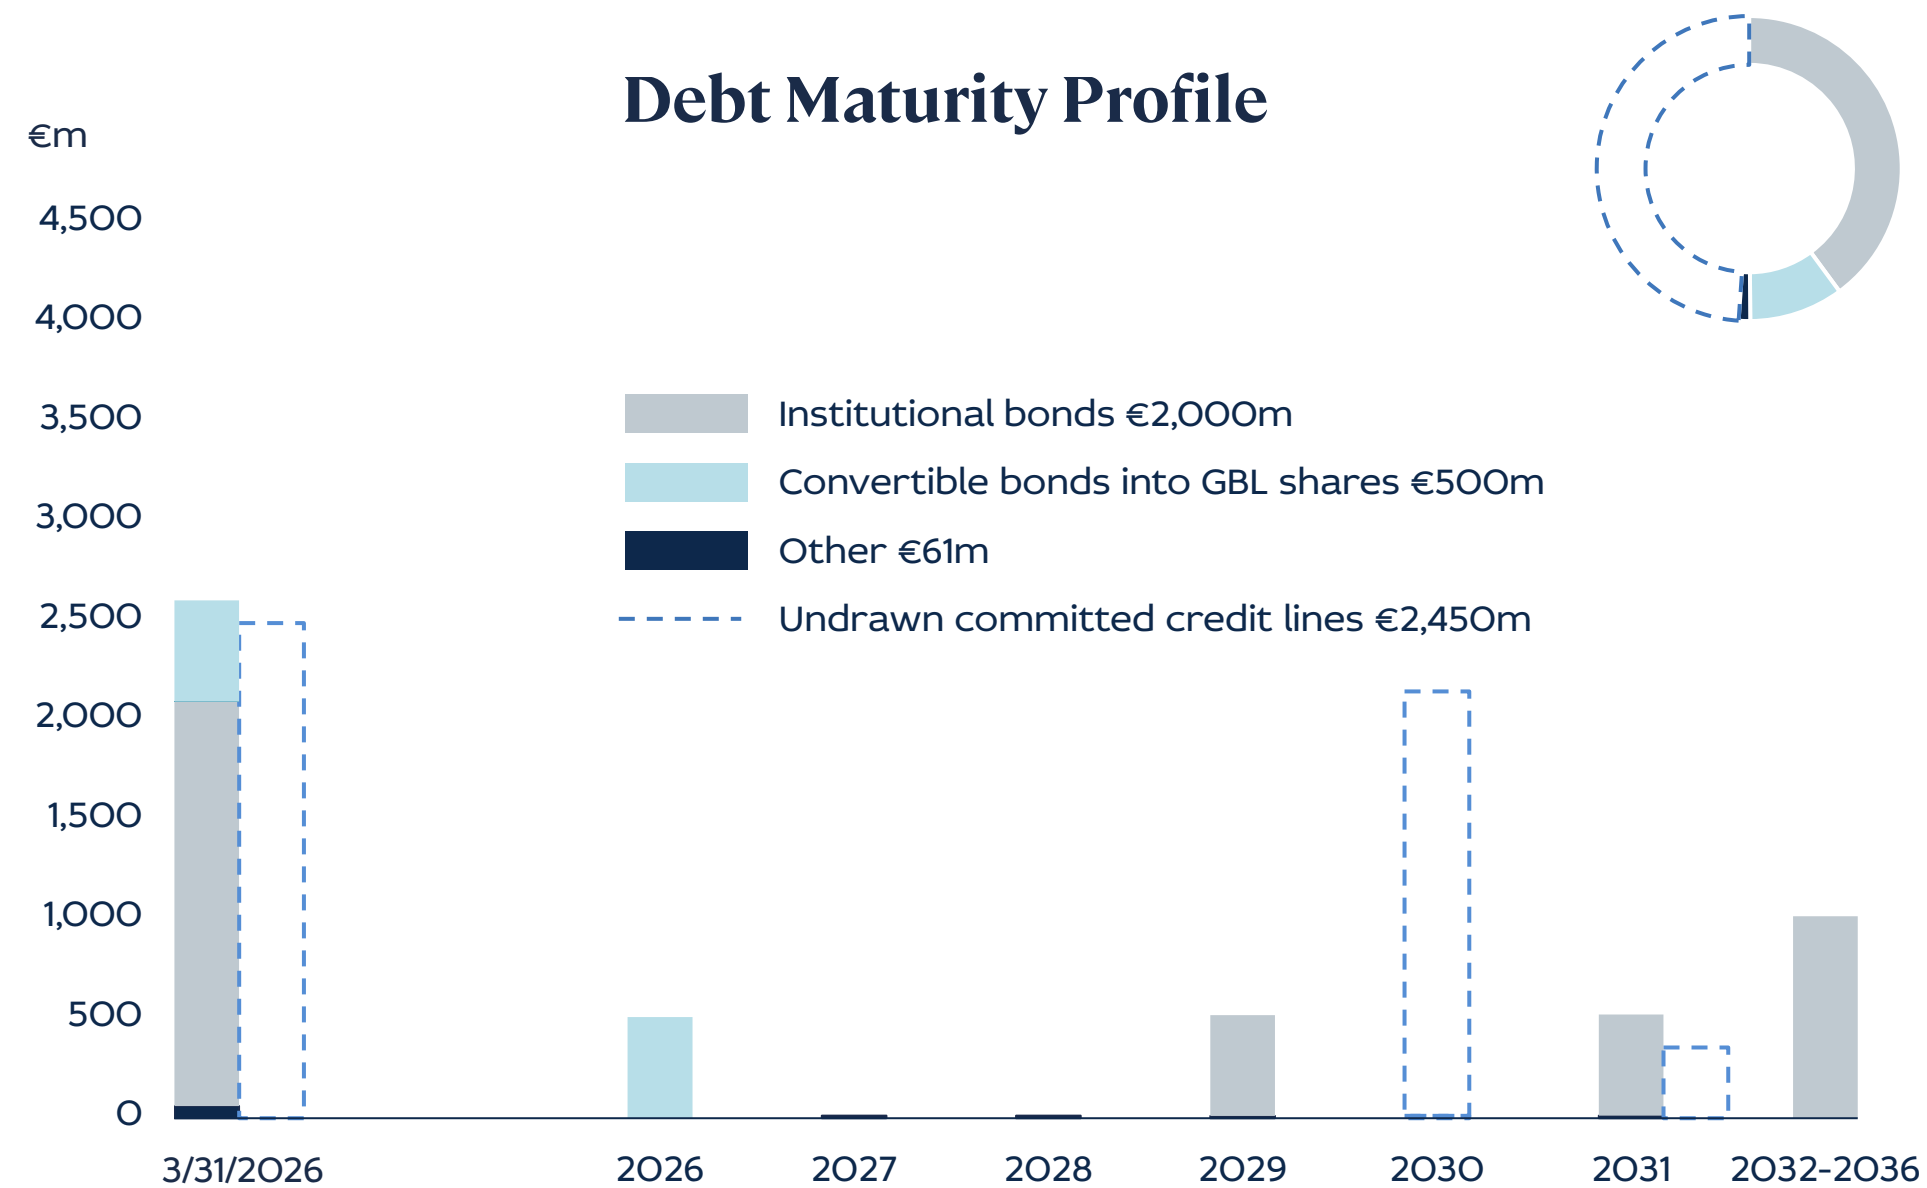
Debt Maturity Profile

€m

4,500
4,000
3,500
3,000
2,500
2,000
1,500
1,000
500
0

Institutional bonds €2,000m
Convertible bonds into GBL shares €500m
Other €61m
Undrawn committed credit lines €2,450m

3/31/2026
2026
2027
2028
2029
2030
2031
2032-2036